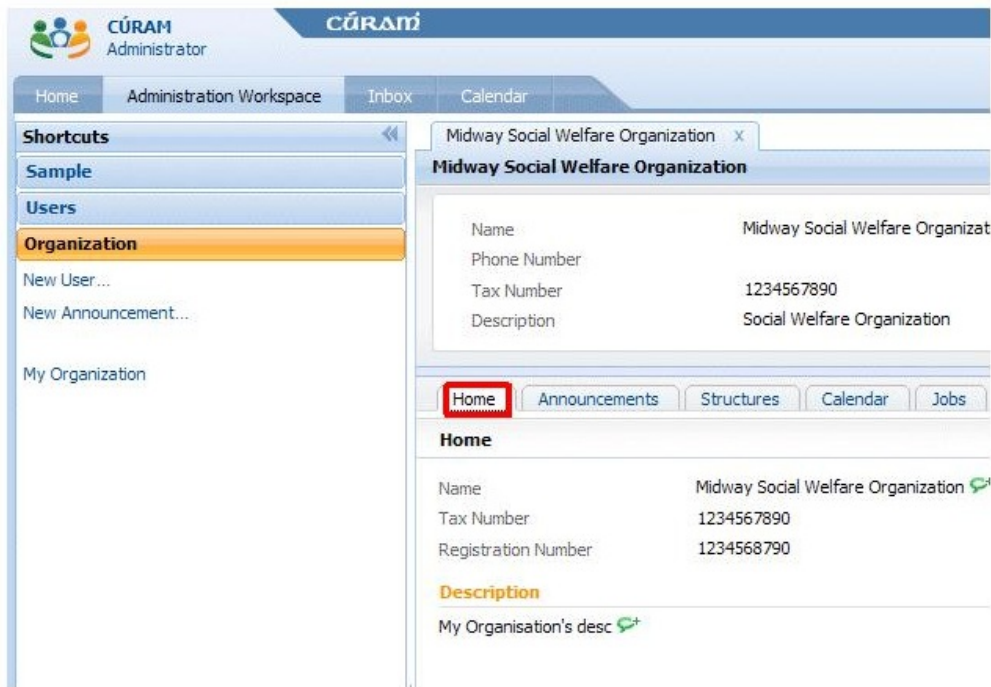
CÚRAM
Administrator

CÚRAM

Home
Administration Workspace
Inbox
Calendar

Shortcuts
Sample
Users
Organization
New User...
New Announcement...

My Organization

Midway Social Welfare Organization x

Midway Social Welfare Organization

| | |
|---|---|
| Name | Midway Social Welfare Organizat |
| Phone Number | |
| Tax Number | 1234567890 |
| Description | Social Welfare Organization |

Home
Announcements
Structures
Calendar
Jobs

Home

| | |
|---|---|
| Name | Midway Social Welfare Organization |
| Tax Number | 1234567890 |
| Registration Number | 1234568790 |

Description

My Organisation's desc